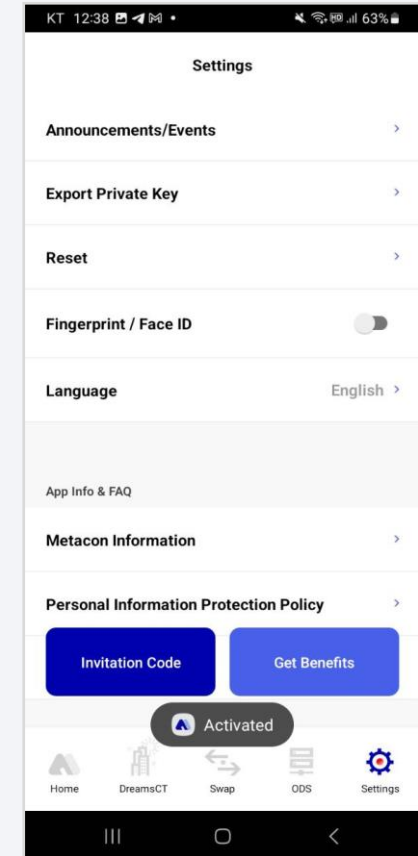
KT 12:38
63%

Settings

Announcements/Events

Export Private Key

Reset

Fingerprint / Face ID

Language English

App Info & FAQ

Metacon Information

Personal Information Protection Policy

Invitation Code

Get Benefits

Activated

Home DreamsCT Swap ODS Settings